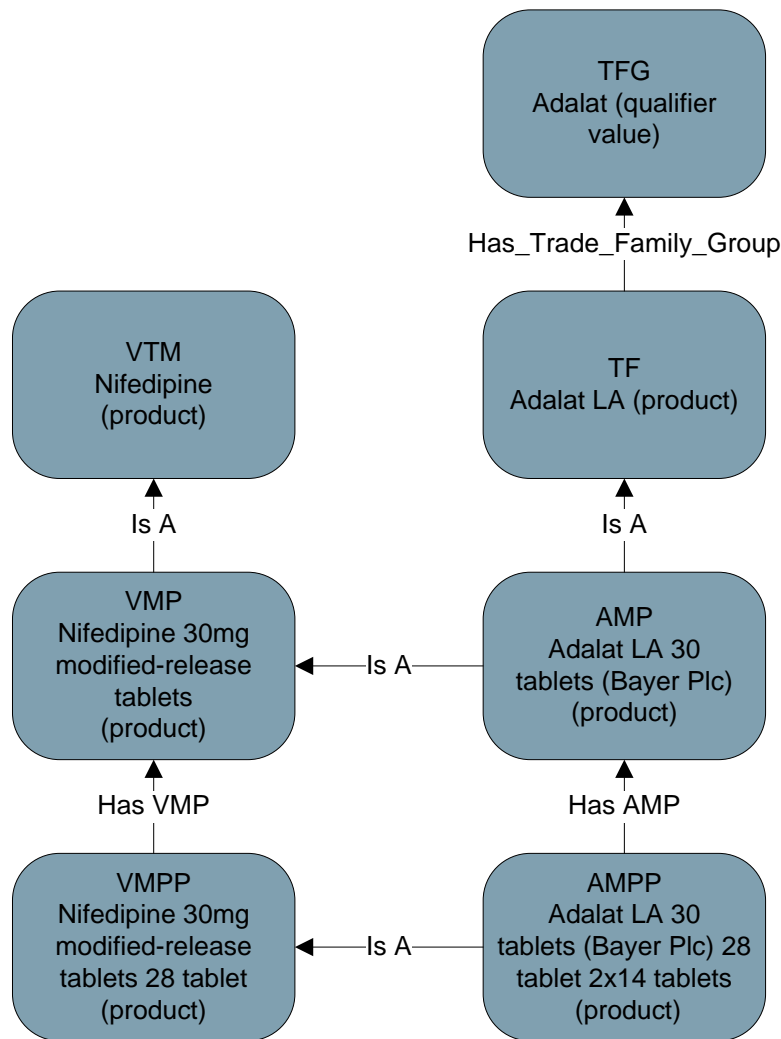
TFG
Adalat (qualifier value)

Has_Trade_Family_Group

VTM
Nifedipine
(product)

TF
Adalat LA (product)

Is A

Is A

VMP
Nifedipine 30mg modified-release tablets
(product)

Is A

AMP
Adalat LA 30 tablets (Bayer Plc)
(product)

Has VMP

Has AMP

VMPP
Nifedipine 30mg modified-release tablets 28 tablet
(product)

Is A

AMPP
Adalat LA 30 tablets (Bayer Plc) 28 tablet 2x14 tablets
(product)